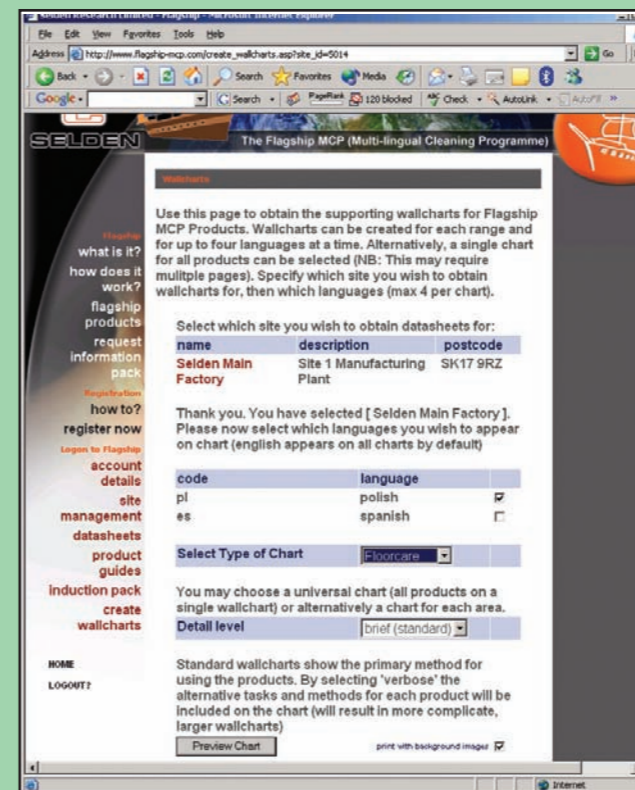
Selden Research Limited - Flagship - Microsoft Internet Explorer

File Edit View Favorites Tools Help

Address http://www.flagship-mcp.com/create_wallcharts.asp?site_id=5014 Go

Back Search Favorites Media

Google Search PageRank 120 blocked Check AutoLink AutoFill

SELDEN

The Flagship MCP (Multi-lingual Cleaning Programme)

Wallcharts

Use this page to obtain the supporting wallcharts for Flagship MCP Products. Wallcharts can be created for each range and for up to four languages at a time. Alternatively, a single chart for all products can be selected (NB: This may require mulitple pages). Specify which site you wish to obtain wallcharts for, then which languages (max 4 per chart).

Select which site you wish to obtain datasheets for:

| name | description | postcode |
|---|---|---|
| Selden Main Factory | Site 1 Manufacturing Plant | SK17 9RZ |

Thank you. You have selected [ Selden Main Factory ]. Please now select which languages you wish to appear on chart (english appears on all charts by default)

| code | language | |
|---|---|---|
| pl | polish | ☑ |
| es | spanish | ☐ |

Select Type of Chart Floorcare

You may choose a universal chart (all products on a single wallchart) or alternatively a chart for each area.

Detail level brief (standard)

Standard wallcharts show the primary method for using the products. By selecting 'verbose' the alternative tasks and methods for each product will be included on the chart (will result in more complicate, larger wallcharts)

Preview Chart

print with background images ☑

Flagship
what is it?
how does it work?
flagship products
request information pack
Registration
how to?
register now
Logon to Flagship
account details
site management
datasheets
product guides
induction pack
create wallcharts

HOME
LOGOUT?

Internet